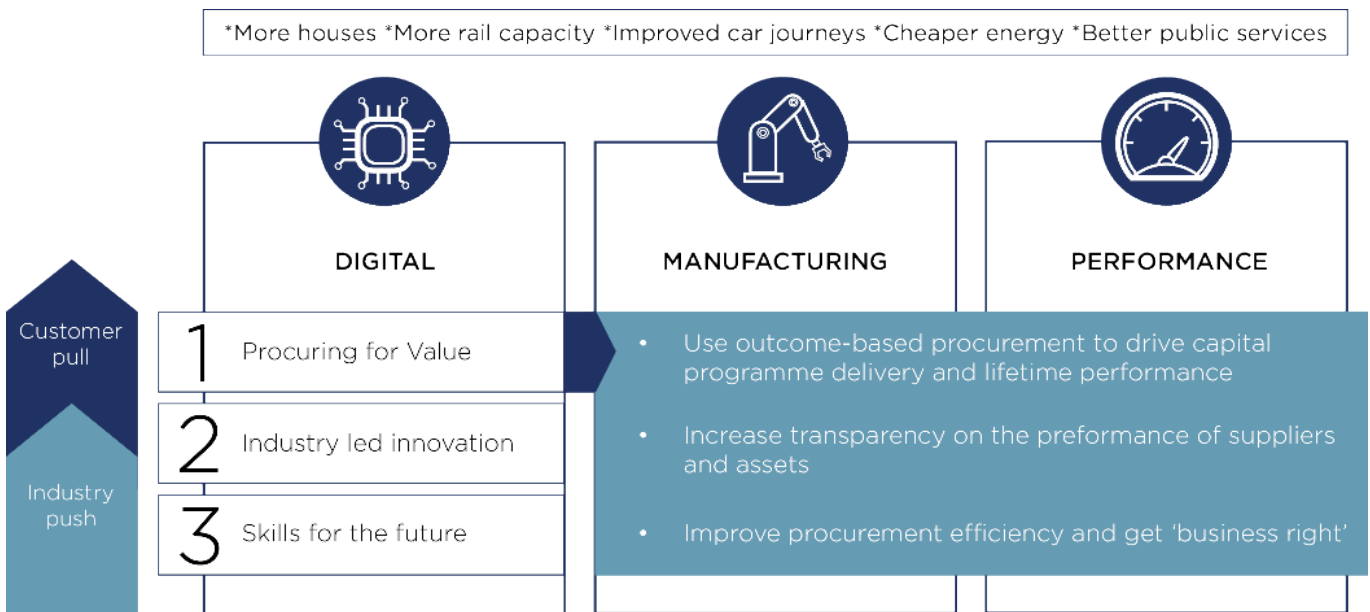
*More houses *More rail capacity *Improved car journeys *Cheaper energy *Better public services

DIGITAL

MANUFACTURING

PERFORMANCE

Customer pull

Industry push

1 Procuring for Value

2 Industry led innovation

3 Skills for the future

• Use outcome-based procurement to drive capital programme delivery and lifetime performance

• Increase transparency on the preformance of suppliers and assets

• Improve procurement efficiency and get 'business right'